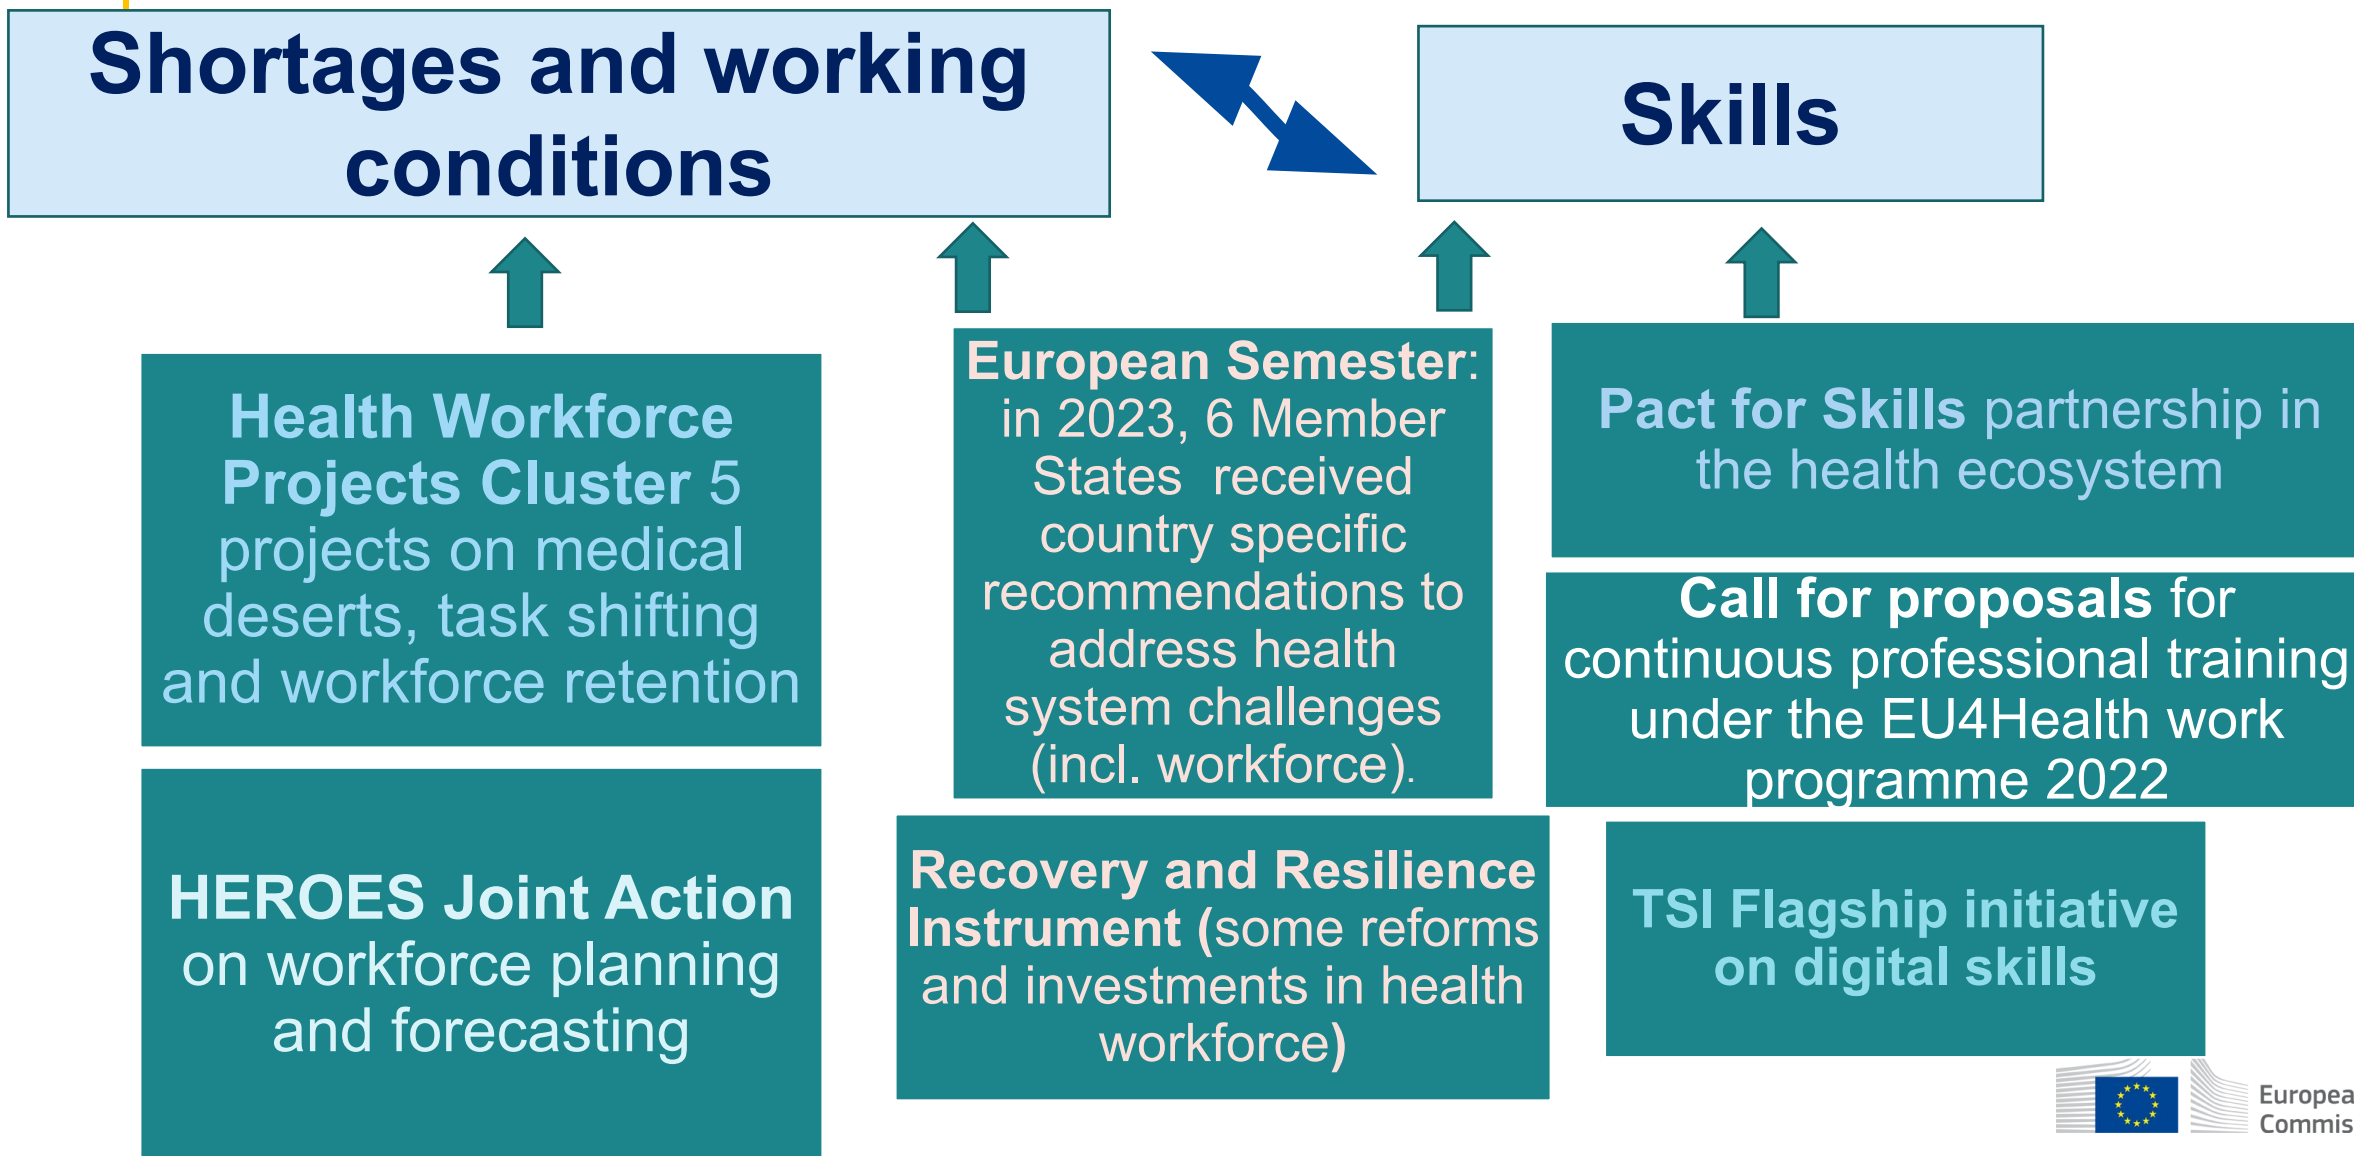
Shortages and working conditions

Skills

Health Workforce Projects Cluster 5 projects on medical deserts, task shifting and workforce retention

European Semester: in 2023, 6 Member States received country specific recommendations to address health system challenges (incl. workforce).

Pact for Skills partnership in the health ecosystem

Call for proposals for continuous professional training under the EU4Health work programme 2022

HEROES Joint Action on workforce planning and forecasting

Recovery and Resilience Instrument (some reforms and investments in health workforce)

TSI Flagship initiative on digital skills

Europea Commis